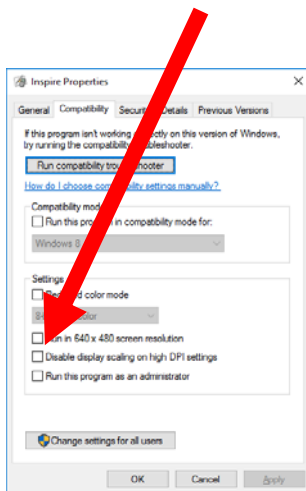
Inspire Properties

General | Compatibility | Securi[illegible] | Details | Previous Versions

If this program isn't working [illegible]ctly on this version of Windows, try running the compatibility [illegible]bleshooter.

Run compatibility trou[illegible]hooter

How do I choose compatibility settings manually?

Compatibility mod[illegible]

Run this pro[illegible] in compatibility mode for:

Windows 8

Settings

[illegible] color mode

8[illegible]olor

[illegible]n in 640 x 480 screen resolution

Disable display scaling on high DPI settings

Run this program as an administrator

Change settings for all users

OK | Cancel | Apply